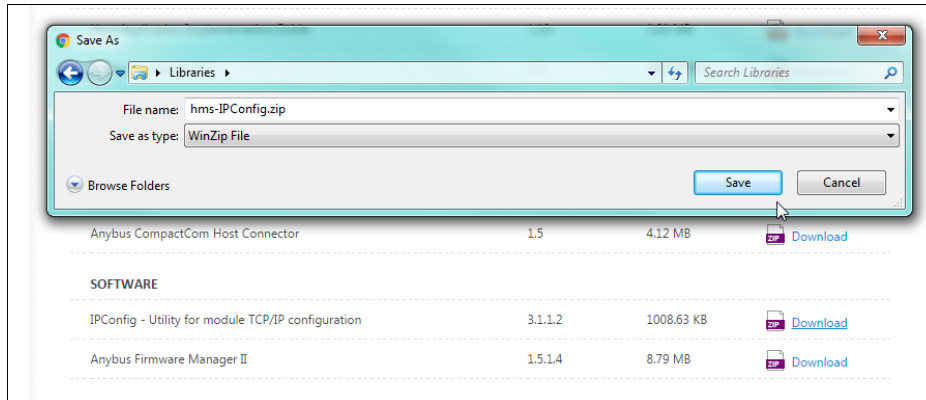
Save As

Libraries ▸

Search Libraries

File name: hms-IPConfig.zip

Save as type: WinZip File

Browse Folders

Save

Cancel

Anybus CompactCom Host Connector | 1.5 | 4.12 MB | Download

SOFTWARE

| IPConfig - Utility for module TCP/IP configuration | 3.1.1.2 | 1008.63 KB | Download |
|---|---|---|---|
| Anybus Firmware Manager II | 1.5.1.4 | 8.79 MB | Download |